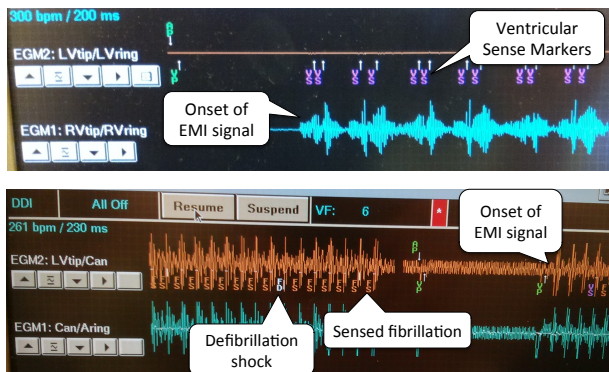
300 bpm / 200 ms

EGM2: LVtip/LVring

Ventricular Sense Markers

Onset of EMI signal

EGM1: RVtip/RVring

DDI

All Off

Resume

Suspend

VF: 6

261 bpm / 230 ms

Onset of EMI signal

EGM2: LVtip/Can

EGM1: Can/Aring

Defibrillation shock

Sensed fibrillation